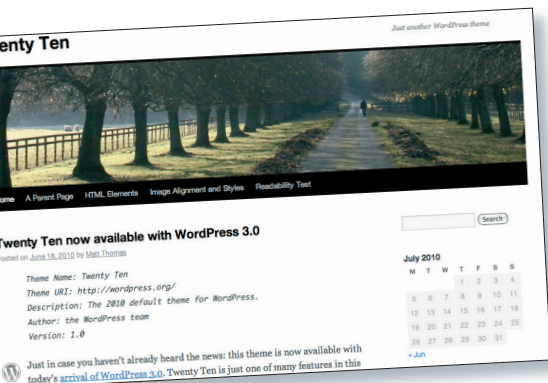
enty Ten

Just another WordPress theme

ome A Parent Page HTML Elements Image Alignment and Styles Readability Test

Twenty Ten now available with WordPress 3.0

osted on June 18, 2010 by Matt Thomas

Theme Name: Twenty Ten
Theme URI: http://wordpress.org/
Description: The 2010 default theme for WordPress.
Author: the WordPress team
Version: 1.0

Just in case you haven't already heard the news: this theme is now available with today's arrival of WordPress 3.0. Twenty Ten is just one of many features in this

Search

July 2010

| M | T | W | T | F | S | S |
|---|---|---|---|---|---|---|
| | | | 1 | 2 | 3 | 4 |
| 5 | 6 | 7 | 8 | 9 | 10 | 11 |
| 12 | 13 | 14 | 15 | 16 | 17 | 18 |
| 19 | 20 | 21 | 22 | 23 | 24 | 25 |
| 26 | 27 | 28 | 29 | 30 | 31 | |

« Jun